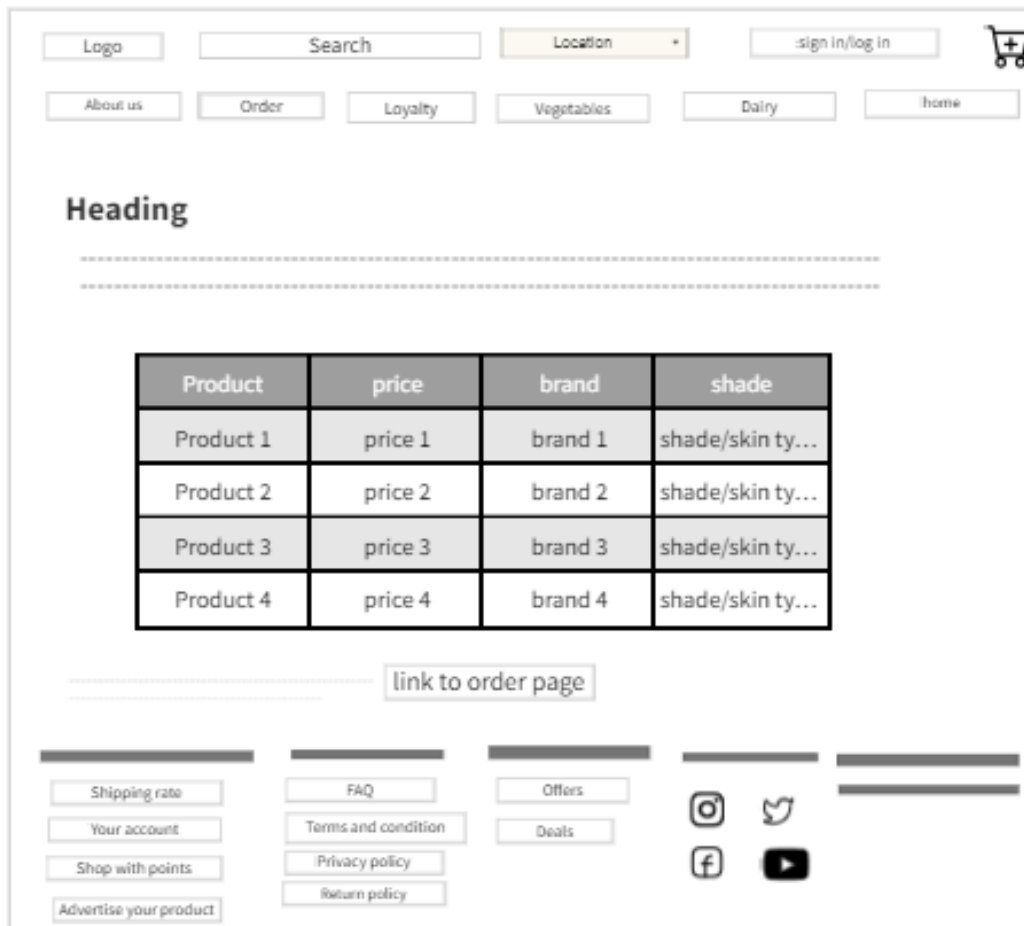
Logo
Search
Location
sign in/log in

About us
Order
Loyalty
Vegetables
Dairy
home

Heading

| Product | price | brand | shade |
|---|---|---|---|
| Product 1 | price 1 | brand 1 | shade/skin ty... |
| Product 2 | price 2 | brand 2 | shade/skin ty... |
| Product 3 | price 3 | brand 3 | shade/skin ty... |
| Product 4 | price 4 | brand 4 | shade/skin ty... |

link to order page

Shipping rate
Your account
Shop with points
Advertise your product

FAQ
Terms and condition
Privacy policy
Return policy

Offers
Deals